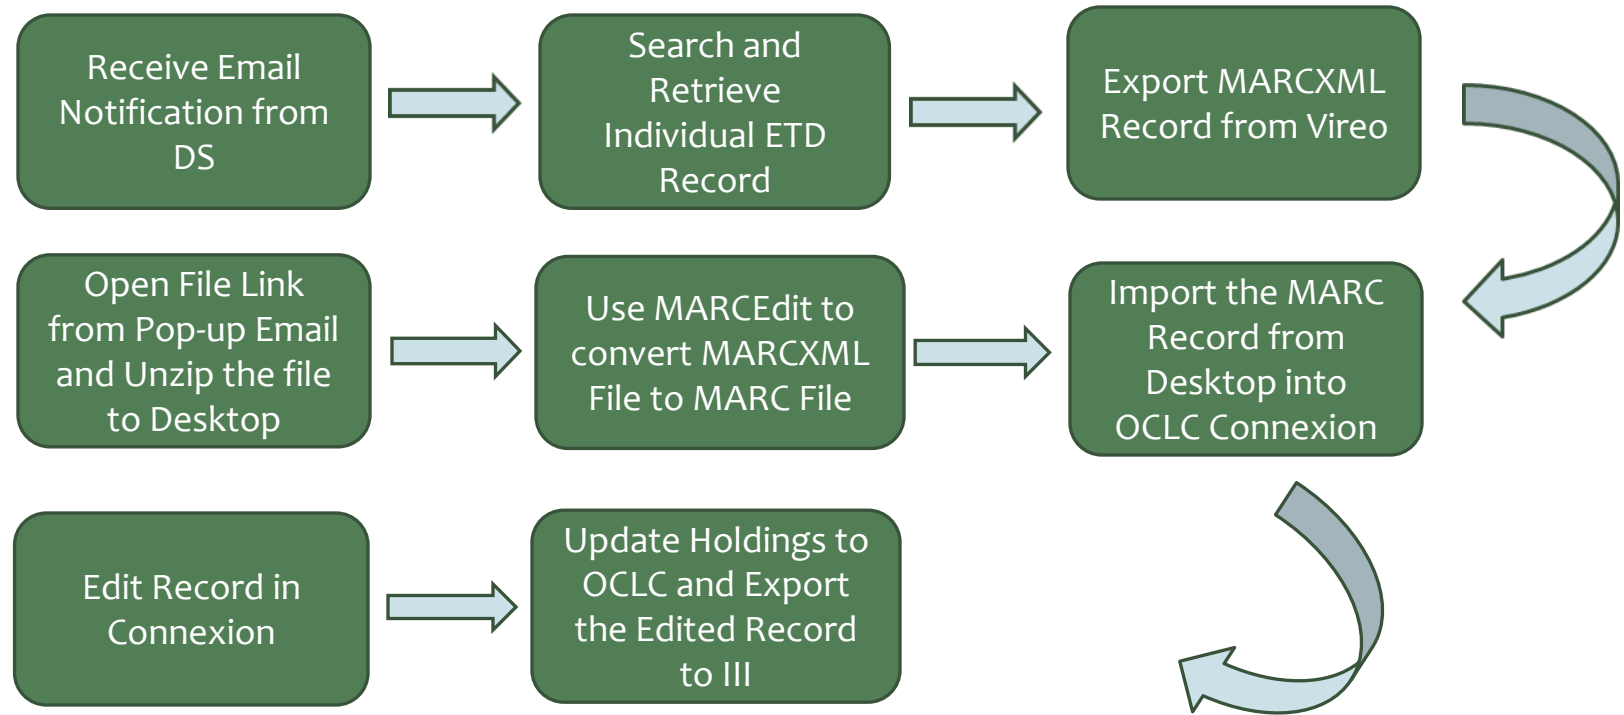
Receive Email Notification from DS

Search and Retrieve Individual ETD Record

Export MARCXML Record from Vireo

Open File Link from Pop-up Email and Unzip the file to Desktop

Use MARCEdit to convert MARCXML File to MARC File

Import the MARC Record from Desktop into OCLC Connexion

Edit Record in Connexion

Update Holdings to OCLC and Export the Edited Record to III